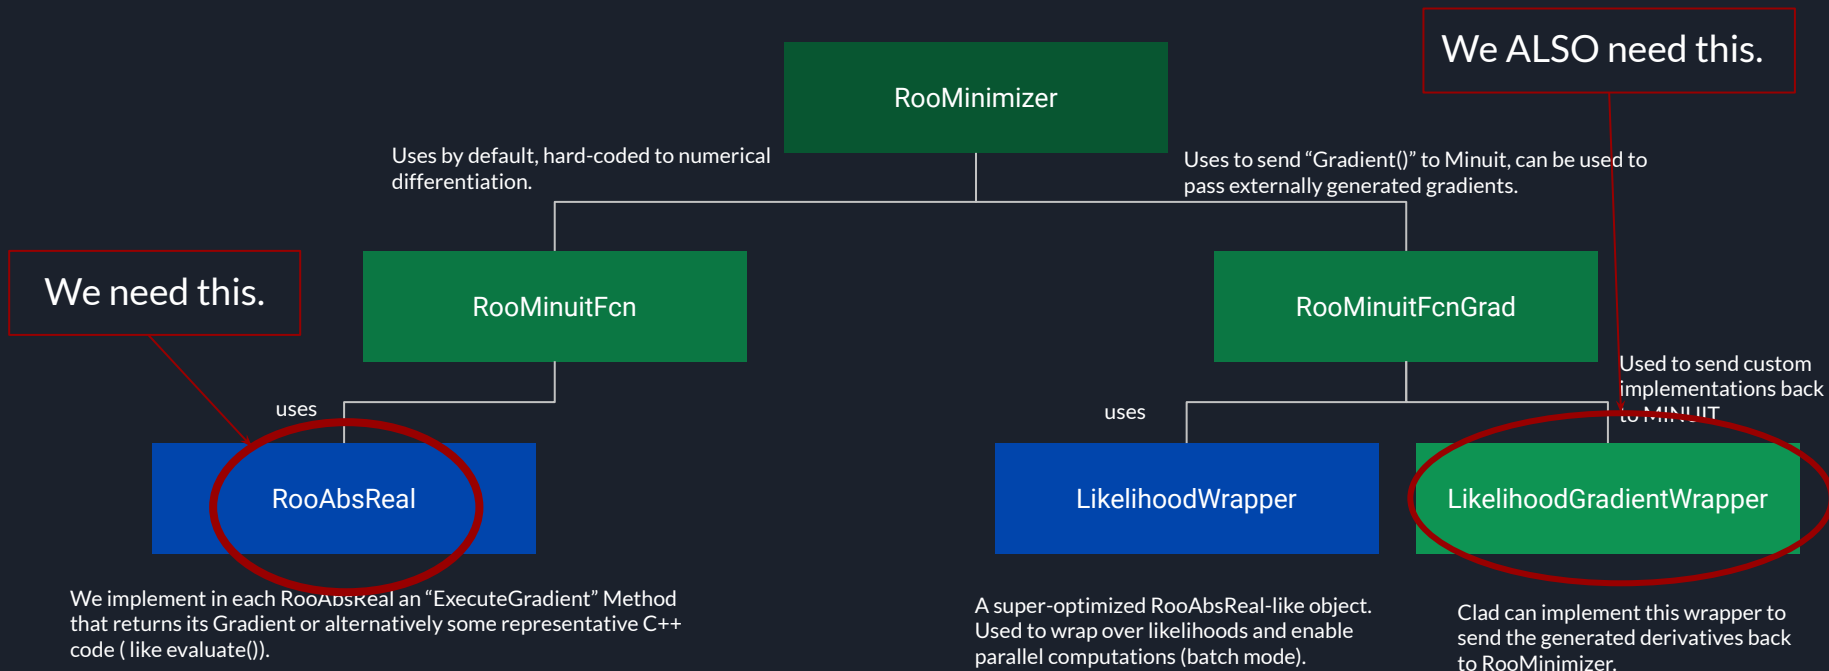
We ALSO need this.

RooMinimizer

Uses by default, hard-coded to numerical differentiation.

Uses to send "Gradient()" to Minuit, can be used to pass externally generated gradients.

We need this.

RooMinuitFcn

RooMinuitFcnGrad

Used to send custom implementations back to MINUIT

uses

uses

RooAbsReal

LikelihoodWrapper

LikelihoodGradientWrapper

We implement in each RooAbsReal an "ExecuteGradient" Method that returns its Gradient or alternatively some representative C++ code ( like evaluate()).

A super-optimized RooAbsReal-like object. Used to wrap over likelihoods and enable parallel computations (batch mode).

Clad can implement this wrapper to send the generated derivatives back to RooMinimizer.